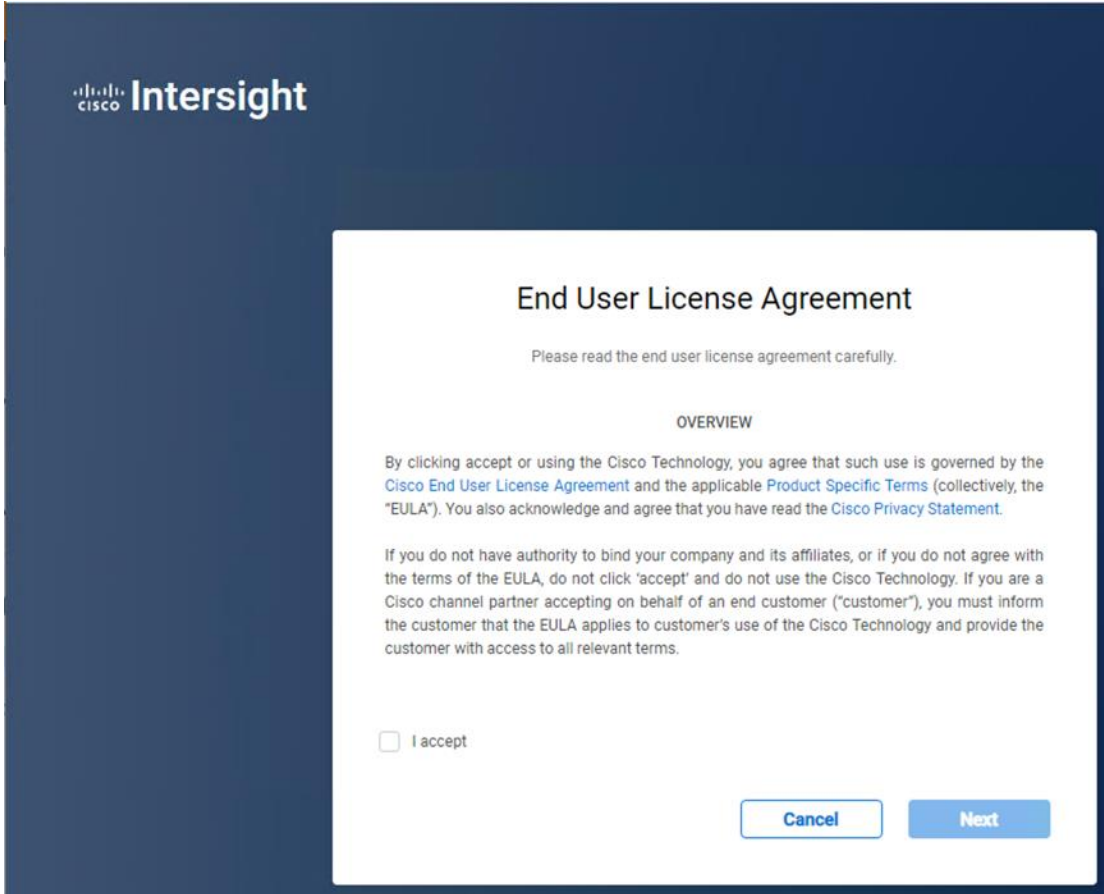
cisco Intersight

End User License Agreement

Please read the end user license agreement carefully.

OVERVIEW

By clicking accept or using the Cisco Technology, you agree that such use is governed by the Cisco End User License Agreement and the applicable Product Specific Terms (collectively, the "EULA"). You also acknowledge and agree that you have read the Cisco Privacy Statement.

If you do not have authority to bind your company and its affiliates, or if you do not agree with the terms of the EULA, do not click 'accept' and do not use the Cisco Technology. If you are a Cisco channel partner accepting on behalf of an end customer ("customer"), you must inform the customer that the EULA applies to customer's use of the Cisco Technology and provide the customer with access to all relevant terms.

I accept

Cancel

Next